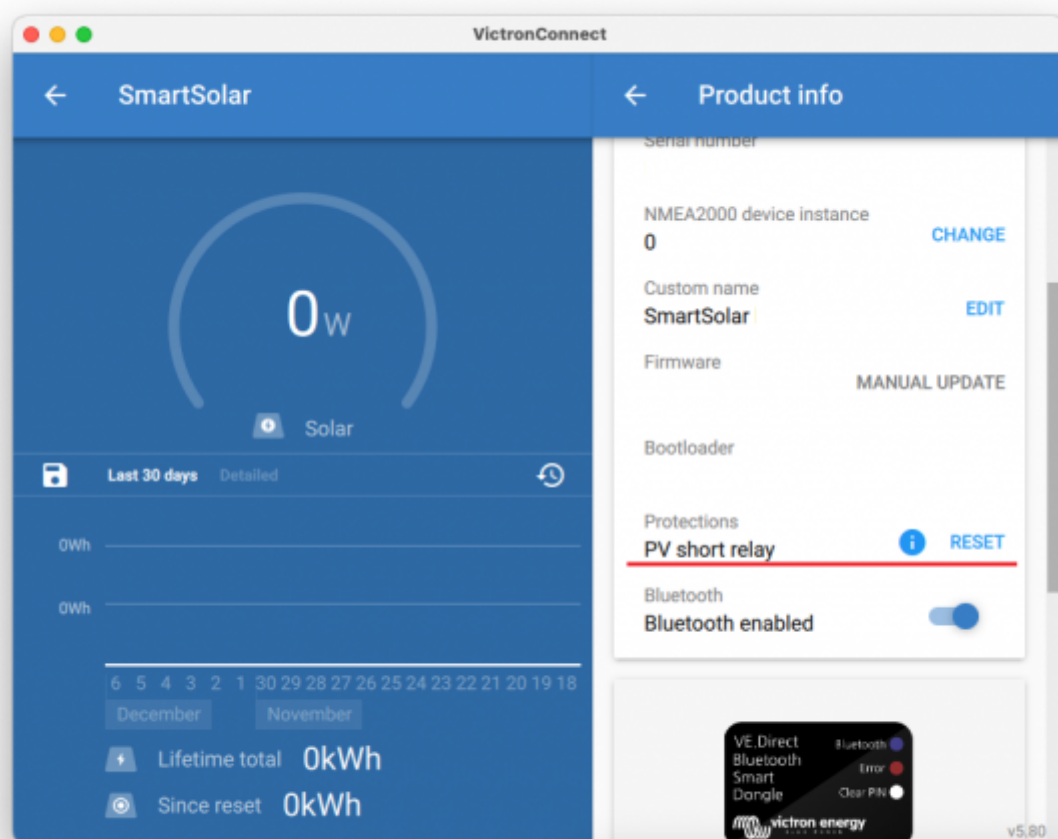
VictronConnect

SmartSolar

0 W

Solar

Last 30 days Detailed

0Wh

0Wh

6 5 4 3 2 1 30 29 28 27 26 25 24 23 22 21 20 19 18

December November

Lifetime total 0kWh

Since reset 0kWh

Product info

Serial number

NMEA2000 device instance
0
CHANGE

Custom name
SmartSolar
EDIT

Firmware
MANUAL UPDATE

Bootloader

Protections
PV short relay
RESET

Bluetooth
Bluetooth enabled

VE.Direct Bluetooth Smart Dongle
Bluetooth
Error
Clear PIN
victron energy

v5.80